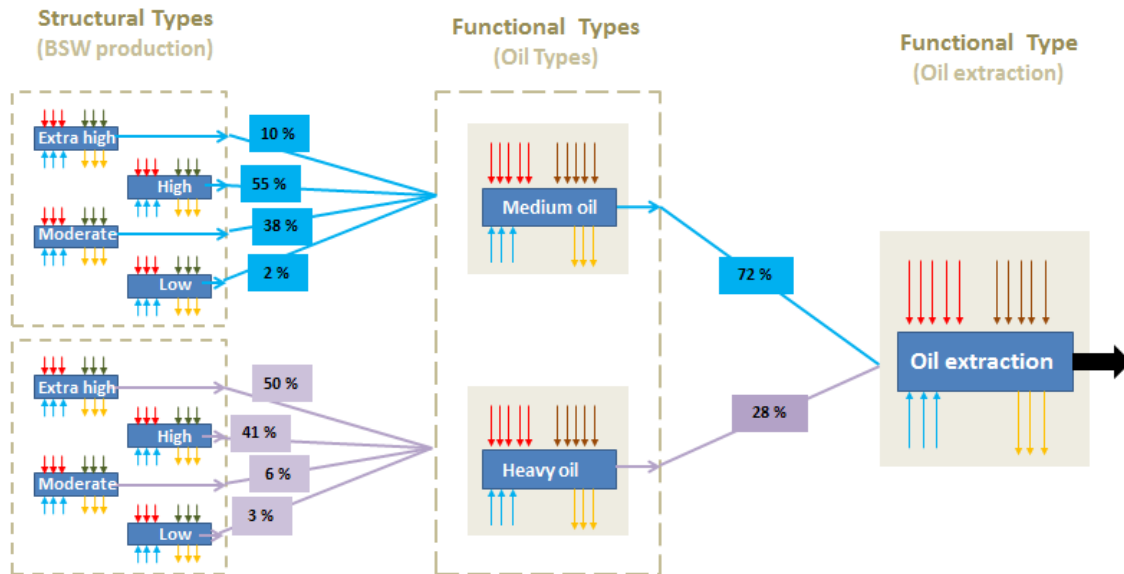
Structural Types
(BSW production)

Functional Types
(Oil Types)

Functional Type
(Oil extraction)

Extra high
High
Moderate
Low

10 %
55 %
38 %
2 %

Medium oil

72 %

Oil extraction

Extra high
High
Moderate
Low

50 %
41 %
6 %
3 %

Heavy oil

28 %